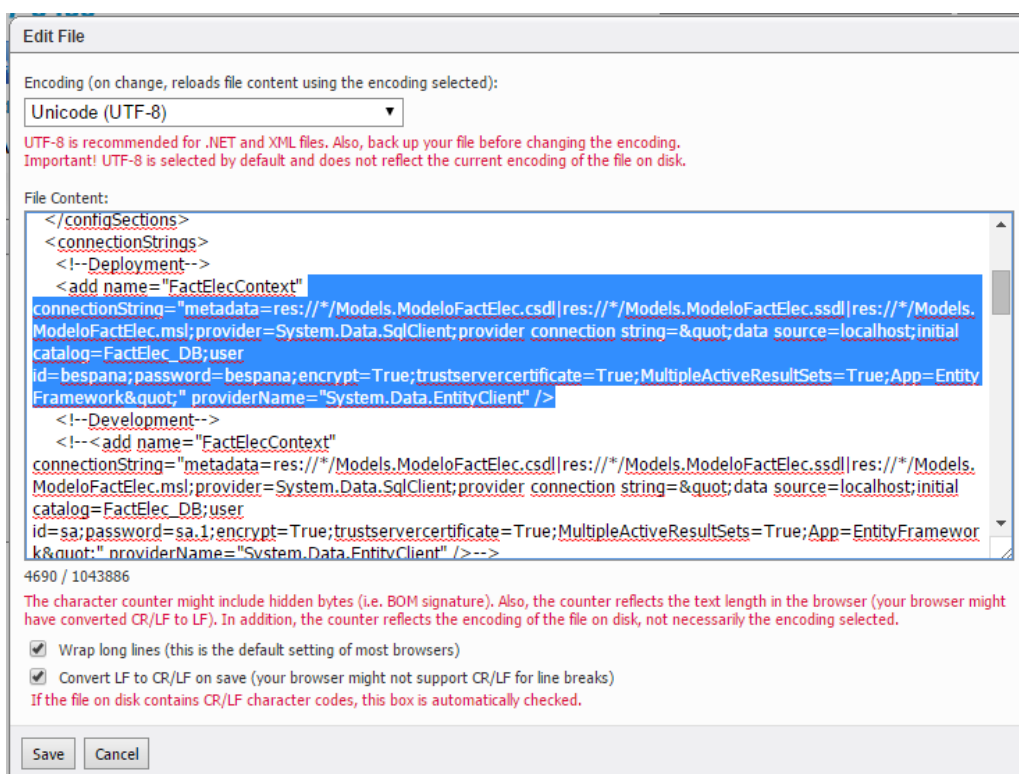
Edit File

Encoding (on change, reloads file content using the encoding selected):

Unicode (UTF-8)

UTF-8 is recommended for .NET and XML files. Also, back up your file before changing the encoding.
Important! UTF-8 is selected by default and does not reflect the current encoding of the file on disk.

File Content:

</configSections>
<connectionStrings>
<!--Deployment-->
<add name="FactElecContext" connectionString="metadata=res://*/Models.ModeloFactElec.csdl|res://*/Models.ModeloFactElec.ssdl|res://*/Models.ModeloFactElec.msl;provider=System.Data.SqlClient;provider connection string=&quot;data source=localhost;initial catalog=FactElec_DB;user id=bespana;password=bespana;encrypt=True;trustservercertificate=True;MultipleActiveResultSets=True;App=EntityFramework&quot;" providerName="System.Data.EntityClient" />
<!--Development-->
<!--<add name="FactElecContext" connectionString="metadata=res://*/Models.ModeloFactElec.csdl|res://*/Models.ModeloFactElec.ssdl|res://*/Models.ModeloFactElec.msl;provider=System.Data.SqlClient;provider connection string=&quot;data source=localhost;initial catalog=FactElec_DB;user id=sa;password=sa.1;encrypt=True;trustservercertificate=True;MultipleActiveResultSets=True;App=EntityFramework&quot;" providerName="System.Data.EntityClient" />-->

4690 / 1043886

The character counter might include hidden bytes (i.e. BOM signature). Also, the counter reflects the text length in the browser (your browser might have converted CR/LF to LF). In addition, the counter reflects the encoding of the file on disk, not necessarily the encoding selected.

Wrap long lines (this is the default setting of most browsers)

Convert LF to CR/LF on save (your browser might not support CR/LF for line breaks)
If the file on disk contains CR/LF character codes, this box is automatically checked.

Save Cancel